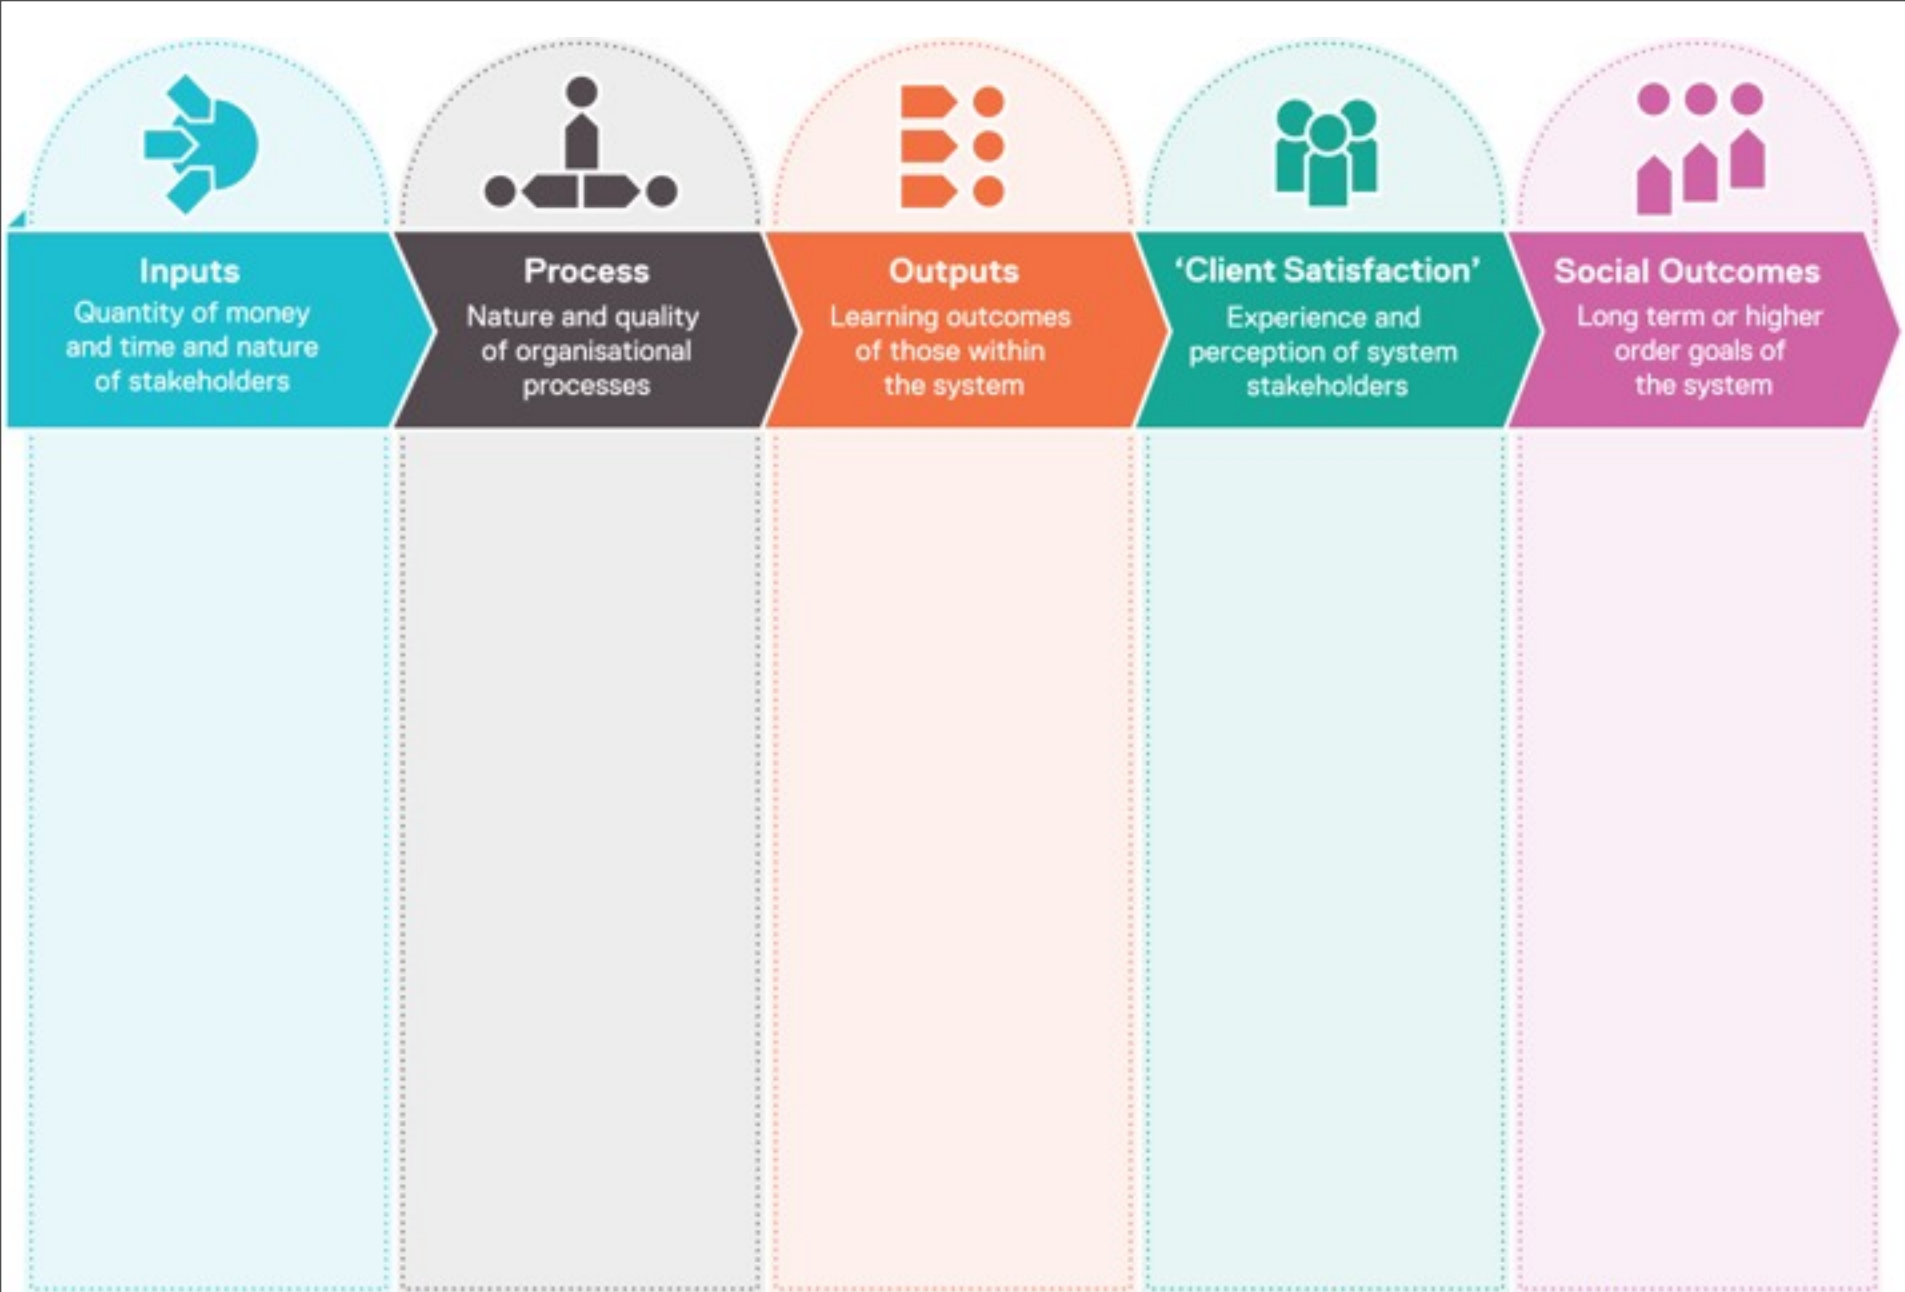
Inputs
Quantity of money and time and nature of stakeholders

Process
Nature and quality of organisational processes

Outputs
Learning outcomes of those within the system

'Client Satisfaction'
Experience and perception of system stakeholders

Social Outcomes
Long term or higher order goals of the system